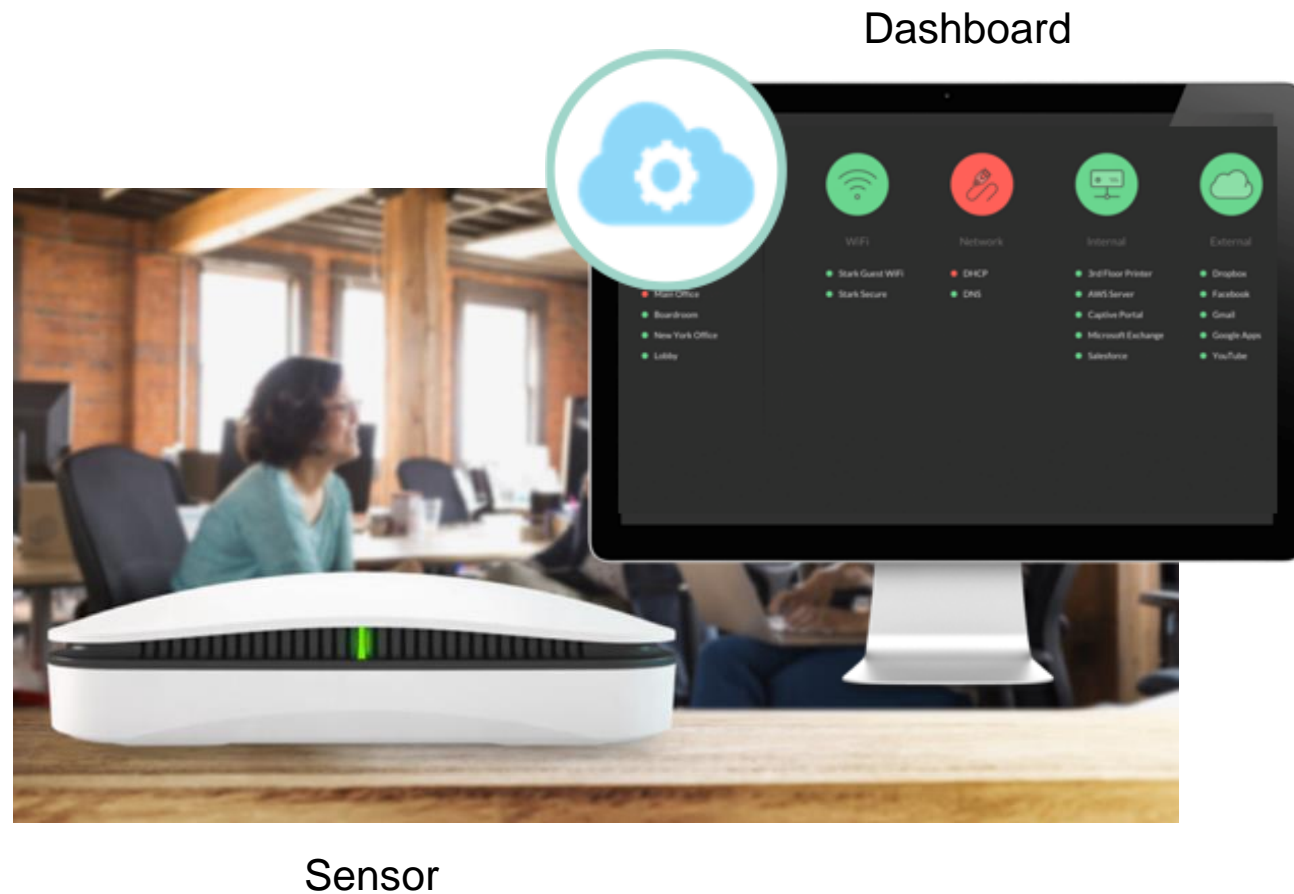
Dashboard

WiFi

Network

Internal

External

Main Office
Boardroom
New York Office
Lobby

Stark Guest WiFi
Stark Secure

DHCP
DNS

3rd Floor Printer
AWS Server
Captive Portal
Microsoft Exchange
Salesforce

Dropbox
Facebook
Gmail
Google Apps
YouTube

Sensor